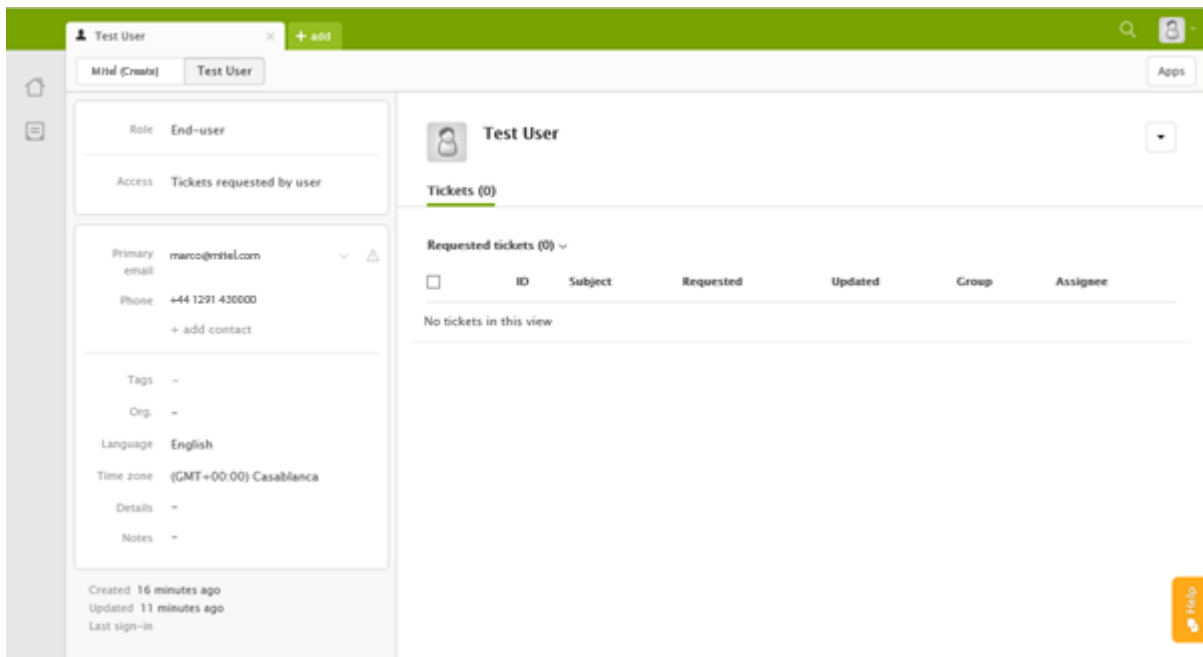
Test User
+ add
Mitel (Create) Test User
Apps

Role End-user
Access Tickets requested by user

Primary email marco@mitel.com
Phone +44 1291 430000
+ add contact

Tags -
Org. -
Language English
Time zone (GMT+00:00) Casablanca
Details -
Notes -

Created 16 minutes ago
Updated 11 minutes ago
Last sign-in

Test User
Tickets (0)

Requested tickets (0)

| | ID | Subject | Requested | Updated | Group | Assignee |
|---|---|---|---|---|---|---|

No tickets in this view

Help